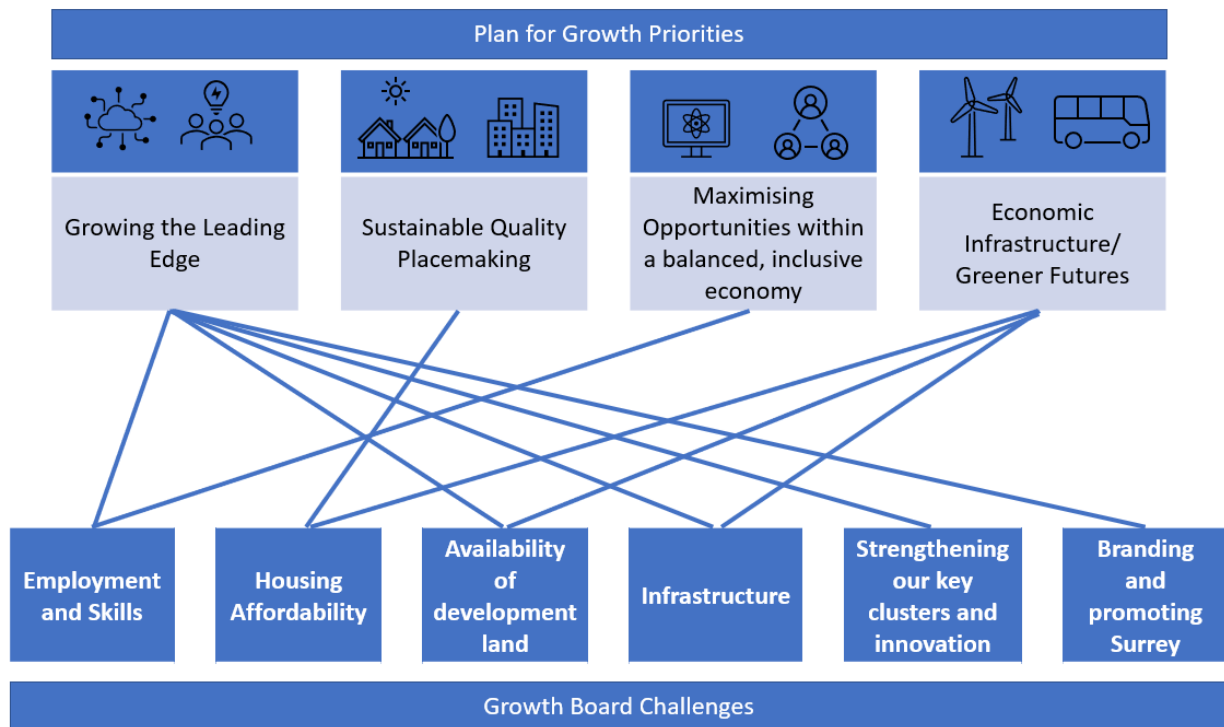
Plan for Growth Priorities

Growing the Leading Edge

Sustainable Quality Placemaking

Maximising Opportunities within a balanced, inclusive economy

Economic Infrastructure/ Greener Futures

Employment and Skills

Housing Affordability

Availability of development land

Infrastructure

Strengthening our key clusters and innovation

Branding and promoting Surrey

Growth Board Challenges